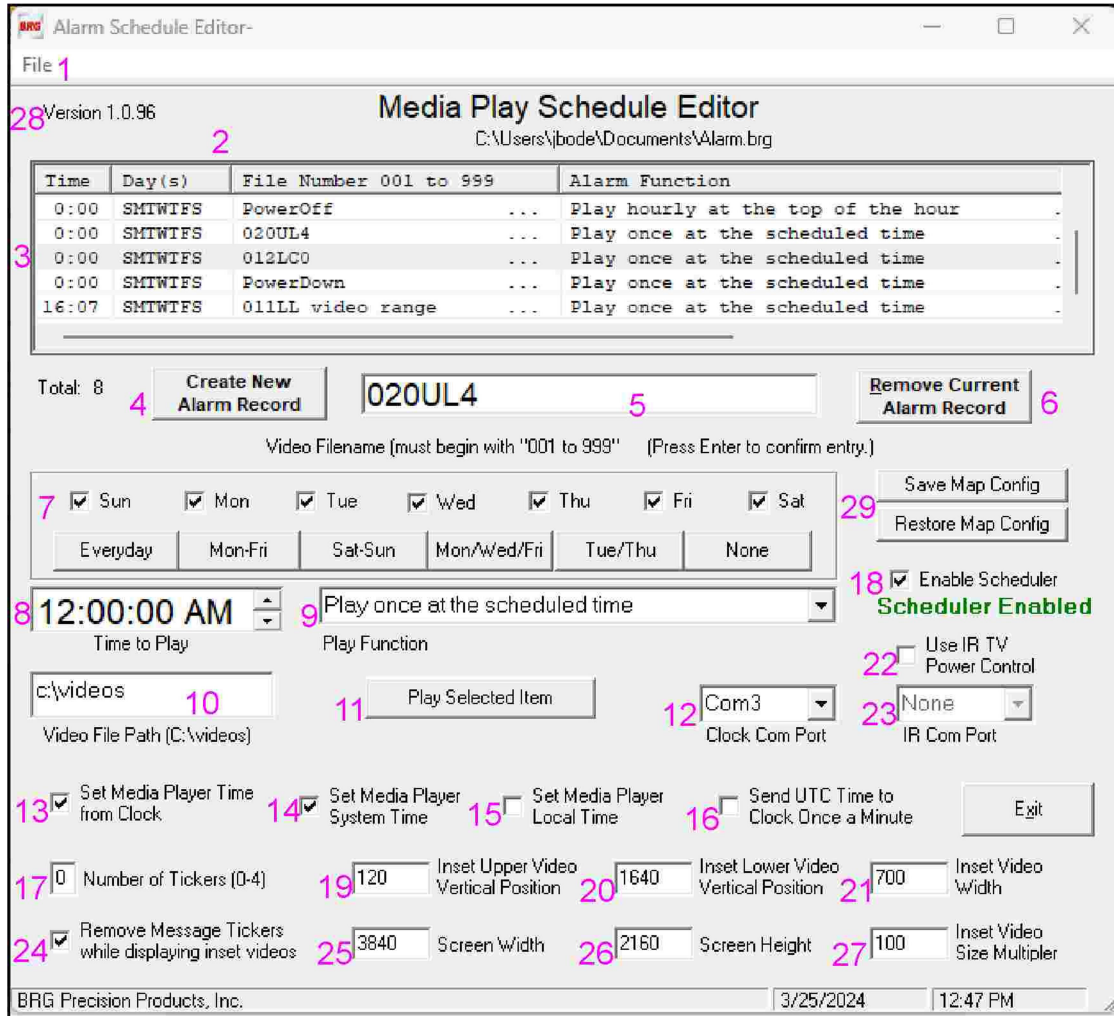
BRG Alarm Schedule Editor-

File 1

28 Version 1.0.96

Media Play Schedule Editor

2

C:\Users\jbode\Documents\Alarm.brg

3

| Time | Day(s) | File Number 001 to 999 | Alarm Function |
|---|---|---|---|
| 0:00 | SMTWTFS | PowerOff ... | Play hourly at the top of the hour |
| 0:00 | SMTWTFS | 020UL4 ... | Play once at the scheduled time |
| 0:00 | SMTWTFS | 012LC0 ... | Play once at the scheduled time |
| 0:00 | SMTWTFS | PowerDown ... | Play once at the scheduled time |
| 16:07 | SMTWTFS | 011LL video range ... | Play once at the scheduled time |

Total: 8

4 Create New Alarm Record

020UL4 5

Remove Current Alarm Record 6

Video Filename (must begin with "001 to 999" (Press Enter to confirm entry.)

7 Sun Mon Tue Wed Thu Fri Sat

Everyday Mon-Fri Sat-Sun Mon/Wed/Fri Tue/Thu None

29 Save Map Config

Restore Map Config

18 Enable Scheduler

Scheduler Enabled

8 12:00:00 AM

Time to Play

9 Play once at the scheduled time

Play Function

22 Use IR TV Power Control

c:\videos 10

Video File Path (C:\videos)

11 Play Selected Item

12 Com3

Clock Com Port

23 None

IR Com Port

13 Set Media Player Time from Clock

14 Set Media Player System Time

15 Set Media Player Local Time

16 Send UTC Time to Clock Once a Minute

Exit

17 0 Number of Tickers (0-4)

19 120 Inset Upper Video Vertical Position

20 1640 Inset Lower Video Vertical Position

21 700 Inset Video Width

24 Remove Message Tickers while displaying inset videos

25 3840 Screen Width

26 2160 Screen Height

27 100 Inset Video Size Multipler

BRG Precision Products, Inc.

3/25/2024

12:47 PM